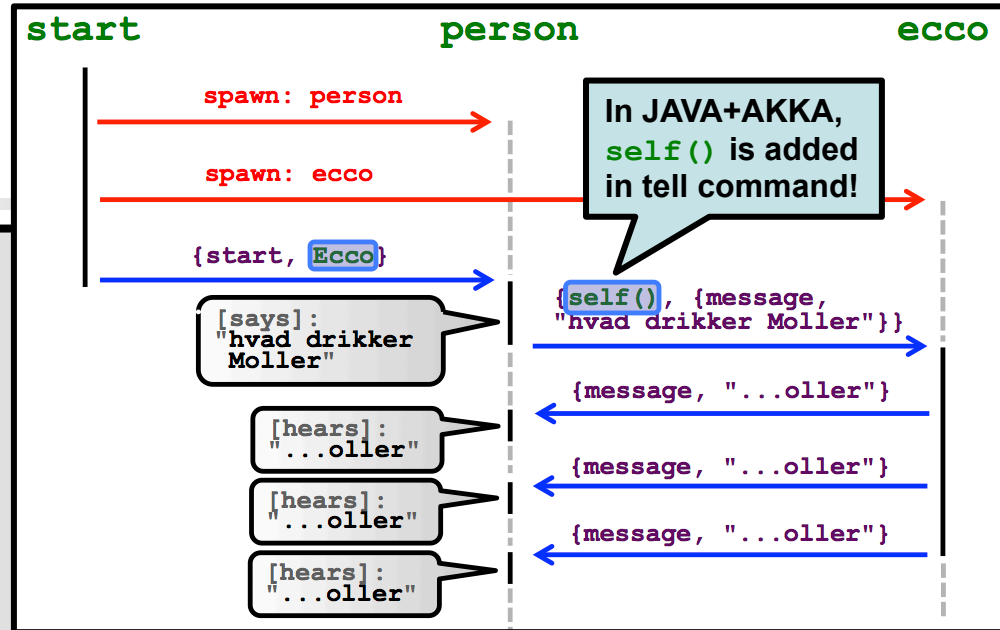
start

person

ecco

spawn: person

spawn: ecco

{start, Ecco}

In JAVA+AKKA, self() is added in tell command!

{self(), {message, "hvad drikker Moller"}}

[says]: "hvad drikker Moller"

{message, "...oller"}

[hears]: "...oller"

{message, "...oller"}

[hears]: "...oller"

{message, "...oller"}

[hears]: "...oller"